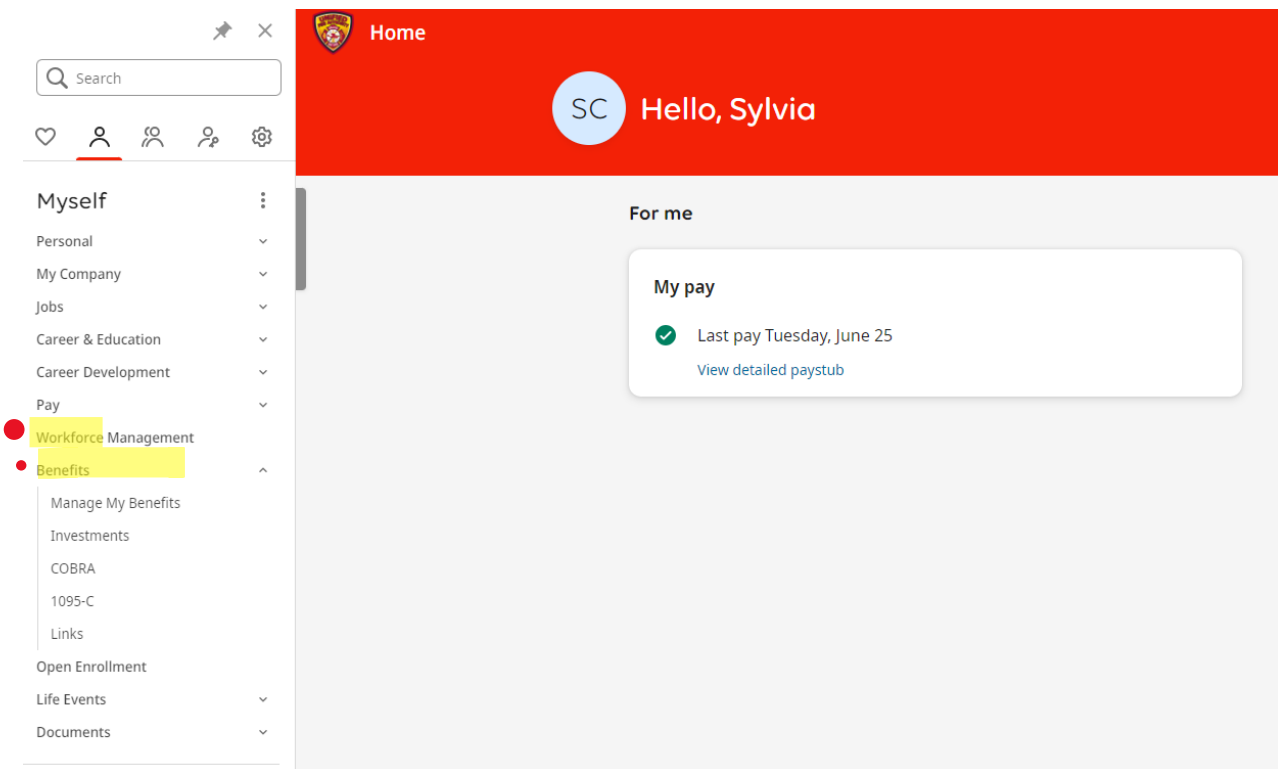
Search

Myself

Personal

My Company

Jobs

Career & Education

Career Development

Pay

Workforce Management

Benefits

Manage My Benefits

Investments

COBRA

1095-C

Links

Open Enrollment

Life Events

Documents

Home

SC

Hello, Sylvia

For me

My pay

Last pay Tuesday, June 25

View detailed paystub